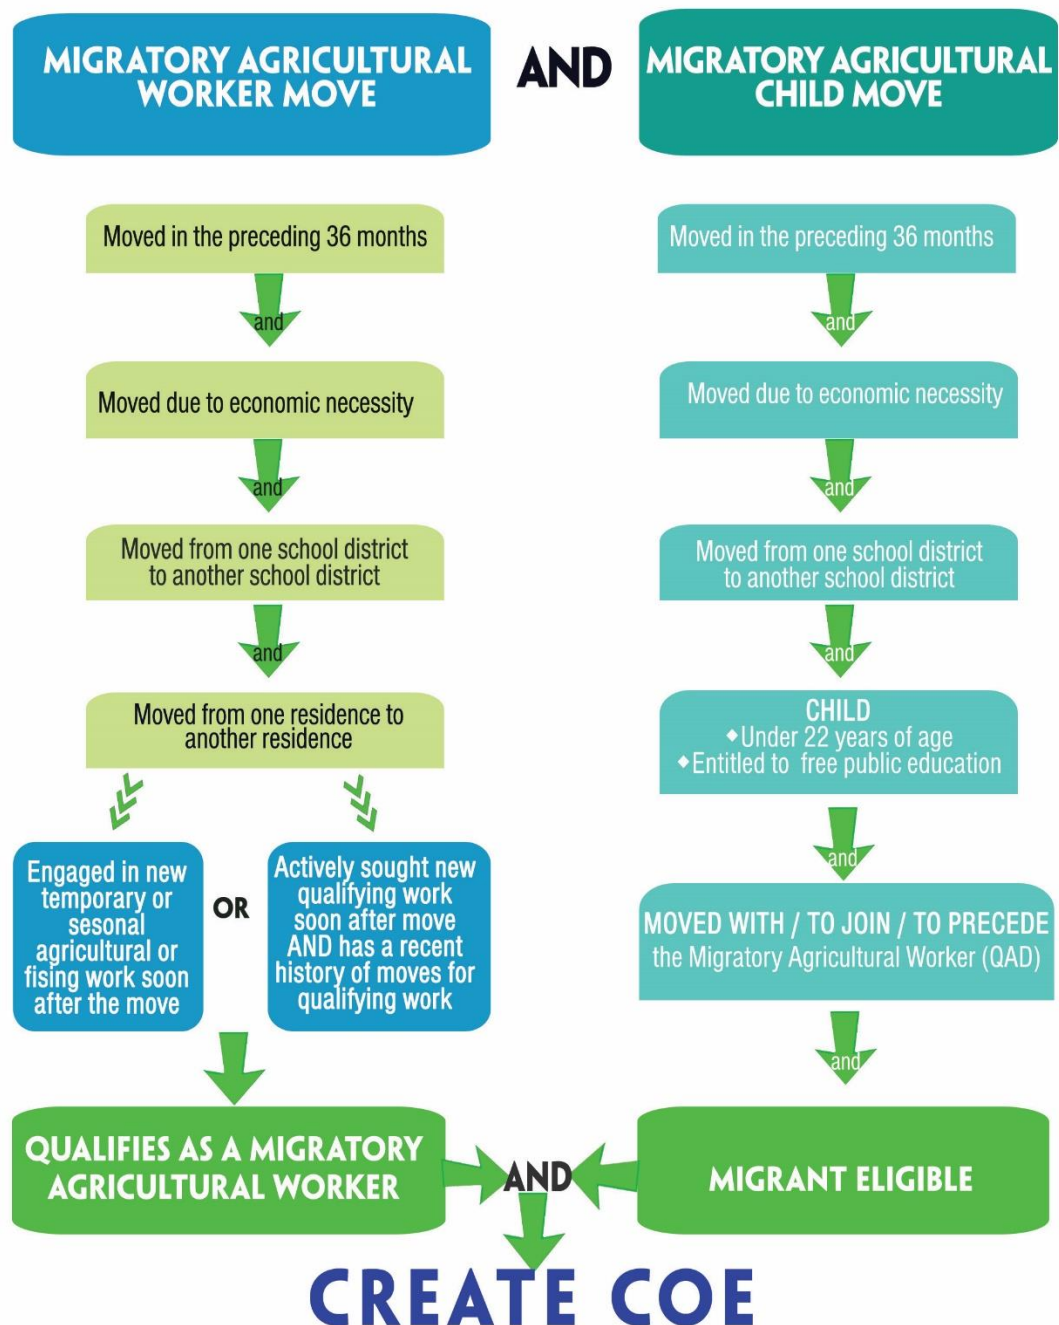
MIGRATORY AGRICULTURAL WORKER MOVE

AND

MIGRATORY AGRICULTURAL CHILD MOVE

Moved in the preceding 36 months

and

Moved due to economic necessity

and

Moved from one school district to another school district

and

Moved from one residence to another residence

Engaged in new temporary or sesonal agricultural or fising work soon after the move

OR

Actively sought new qualifying work soon after move AND has a recent history of moves for qualifying work

QUALIFIES AS A MIGRATORY AGRICULTURAL WORKER

Moved in the preceding 36 months

and

Moved due to economic necessity

and

Moved from one school district to another school district

and

CHILD
◆Under 22 years of age
◆Entitled to free public education

and

MOVED WITH / TO JOIN / TO PRECEDE the Migratory Agricultural Worker (QAD)

and

MIGRANT ELIGIBLE

AND

CREATE COE